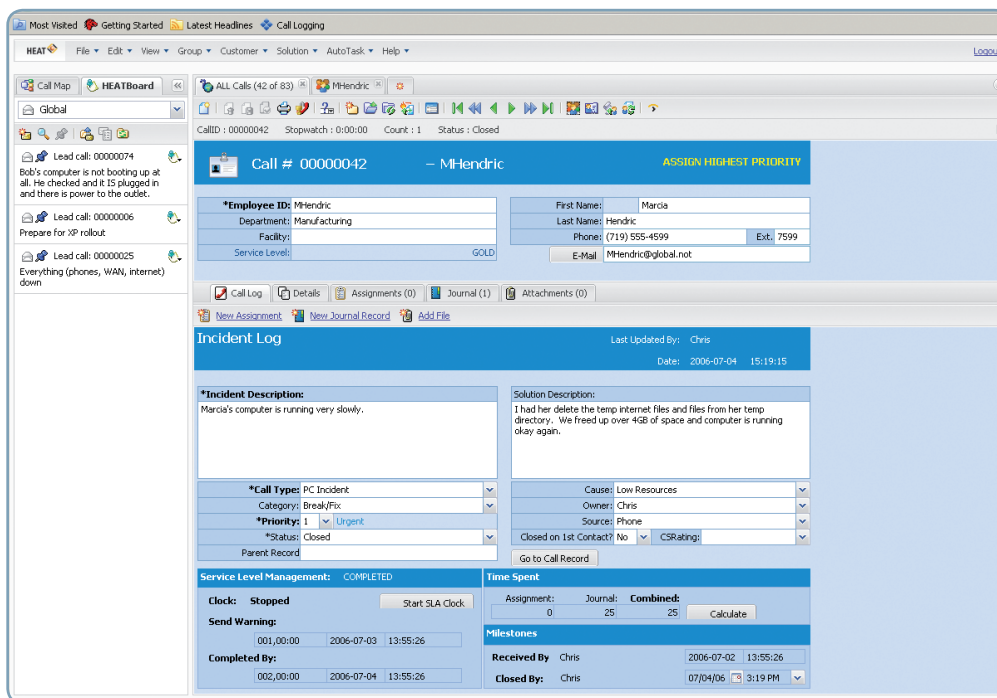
Most Visited Getting Started Latest Headlines Call Logging

HEAT File ▾ Edit ▾ View ▾ Group ▾ Customer ▾ Solution ▾ AutoTask ▾ Help ▾ Logou

Call Map HEATBoard «

Global

Lead call: 00000074
Bob's computer is not booting up at all. He checked and it IS plugged in and there is power to the outlet.

Lead call: 00000006
Prepare for XP rollout

Lead call: 00000025
Everything (phones, WAN, internet) down

ALL Calls (42 of 83) MHendric

CallID : 00000042 Stopwatch : 0:00:00 Count : 1 Status : Closed

Call # 00000042 – MHendric ASSIGN HIGHEST PRIORITY

| *Employee ID: | MHendric |
|---|---|
| Department: | Manufacturing |
| Facility: | |
| Service Level: | GOLD |

| First Name: | Marcia | | |
|---|---|---|---|
| Last Name: | Hendric | | |
| Phone: | (719) 555-4599 | Ext. | 7599 |
| E-Mail | MHendric@global.not | | |

Call Log Details Assignments (0) Journal (1) Attachments (0)

New Assignment New Journal Record Add File

Incident Log Last Updated By: Chris
Date: 2006-07-04 15:19:15

*Incident Description:
Marcia's computer is running very slowly.

Solution Description:
I had her delete the temp internet files and files from her temp directory. We freed up over 4GB of space and computer is running okay again.

| *Call Type: | PC Incident |
|---|---|
| Category: | Break/Fix |
| *Priority: | 1 Urgent |
| *Status: | Closed |
| Parent Record | |

| Cause: | Low Resources |
|---|---|
| Owner: | Chris |
| Source: | Phone |
| Closed on 1st Contact? | No CSRating: |

Go to Call Record

Service Level Management: COMPLETED
Clock: Stopped Start SLA Clock
Send Warning:
001,00:00 2006-07-03 13:55:26
Completed By:
002,00:00 2006-07-04 13:55:26

Time Spent
| Assignment: | Journal: | Combined: |
|---|---|---|
| 0 | 25 | 25 |
Calculate

Milestones
Received By Chris 2006-07-02 13:55:26
Closed By: Chris 07/04/06 3:19 PM